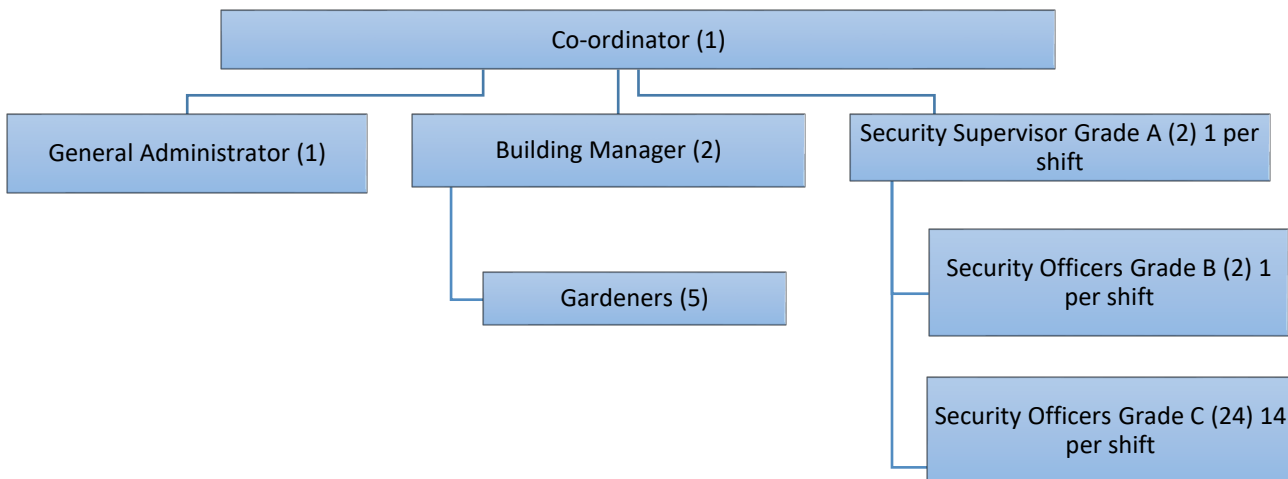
Co-ordinator (1)

General Administrator (1)

Building Manager (2)

Security Supervisor Grade A (2) 1 per shift

Gardeners (5)

Security Officers Grade B (2) 1 per shift

Security Officers Grade C (24) 14 per shift